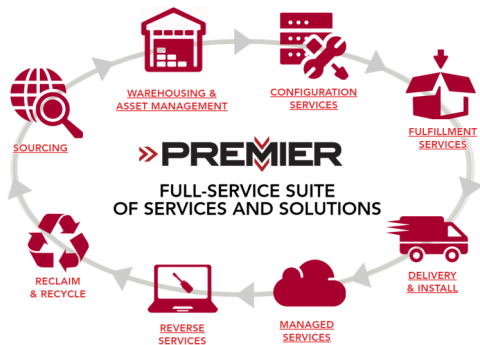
WAREHOUSING & ASSET MANAGEMENT

CONFIGURATION SERVICES

SOURCING

FULFILLMENT SERVICES

PREMIER

FULL-SERVICE SUITE OF SERVICES AND SOLUTIONS

RECLAIM & RECYCLE

DELIVERY & INSTALL

REVERSE SERVICES

MANAGED SERVICES